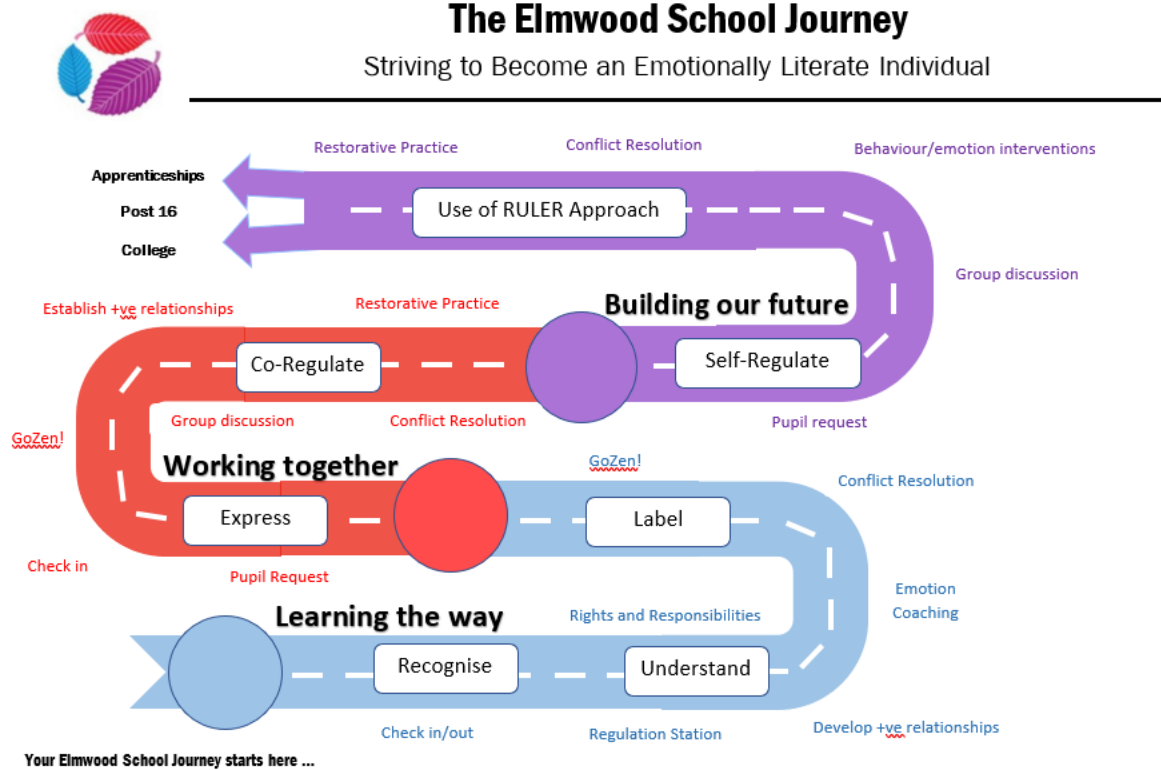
The Elmwood School Journey

Striving to Become an Emotionally Literate Individual

Restorative Practice

Conflict Resolution

Behaviour/emotion interventions

Apprenticeships

Post 16

College

Use of RULER Approach

Group discussion

Establish +ve relationships

Restorative Practice

Building our future

Co-Regulate

Self-Regulate

Group discussion

Conflict Resolution

Pupil request

GoZen!

Working together

GoZen!

Conflict Resolution

Express

Label

Check in

Pupil Request

Emotion Coaching

Learning the way

Rights and Responsibilities

Recognise

Understand

Check in/out

Regulation Station

Develop +ve relationships

Your Elmwood School Journey starts here ...